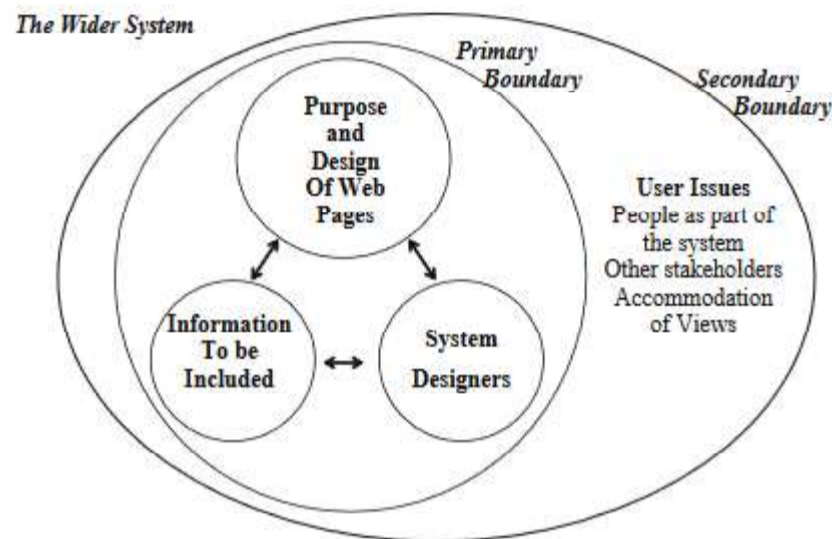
The Wider System

Primary Boundary

Secondary Boundary

Purpose and Design Of Web Pages

Information To be Included

System Designers

User Issues
People as part of the system
Other stakeholders
Accommodation of Views